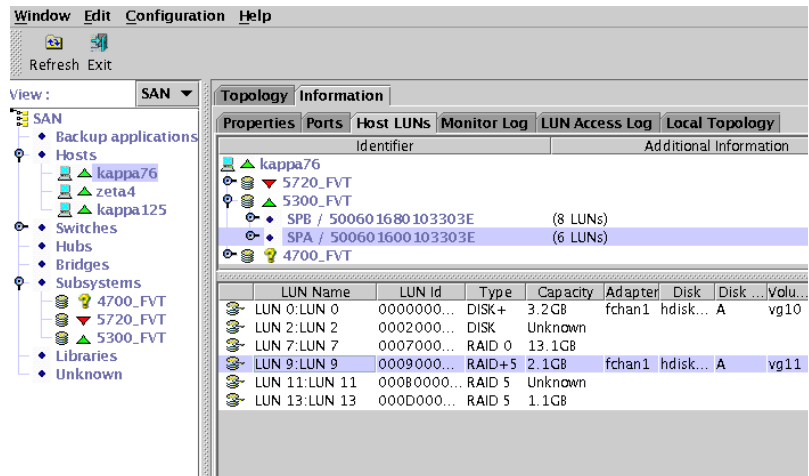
Window Edit Configuration Help

Refresh Exit

View: SAN

SAN
Backup applications
Hosts
kappa76
zeta4
kappa125
Switches
Hubs
Bridges
Subsystems
4700_FVT
5720_FVT
5300_FVT
Libraries
Unknown

Topology Information

Properties Ports Host LUNs Monitor Log LUN Access Log Local Topology

| Identifier | Additional Information |
|---|---|
| kappa76 | |
| 5720_FVT | |
| 5300_FVT | |
| SPB / 500601680103303E | (8 LUNs) |
| SPA / 500601600103303E | (6 LUNs) |
| 4700_FVT | |

| LUN Name | LUN Id | Type | Capacity | Adapter | Disk | Disk ... | Volu... |
|---|---|---|---|---|---|---|---|
| LUN 0:LUN 0 | 0000000... | DISK+ | 3.2GB | fchan1 | hdisk... | A | vg10 |
| LUN 2:LUN 2 | 0002000... | DISK | Unknown | | | | |
| LUN 7:LUN 7 | 0007000... | RAID 0 | 13.1GB | | | | |
| LUN 9:LUN 9 | 0009000... | RAID+5 | 2.1GB | fchan1 | hdisk... | A | vg11 |
| LUN 11:LUN 11 | 000B0000... | RAID 5 | Unknown | | | | |
| LUN 13:LUN 13 | 000D000... | RAID 5 | 1.1GB | | | | |